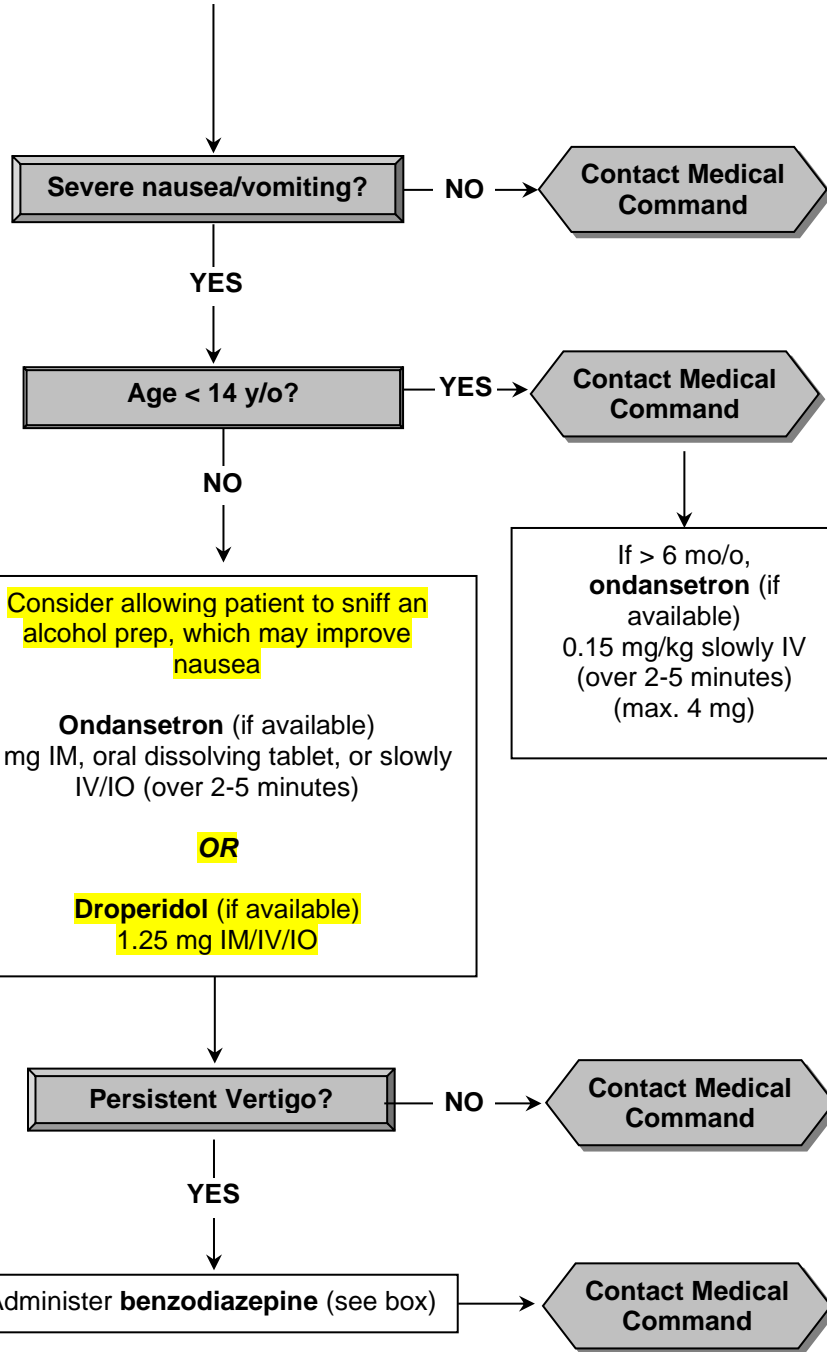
Severe nausea/vomiting?

NO

Contact Medical Command

YES

Age < 14 y/o?

YES

Contact Medical Command

If > 6 mo/o, **ondansetron** (if available) 0.15 mg/kg slowly IV (over 2-5 minutes) (max. 4 mg)

NO

Consider allowing patient to sniff an alcohol prep, which may improve nausea

**Ondansetron** (if available) mg IM, oral dissolving tablet, or slowly IV/IO (over 2-5 minutes)

*OR*

**Droperidol** (if available) 1.25 mg IM/IV/IO

Persistent Vertigo?

NO

Contact Medical Command

YES

Administer **benzodiazepine** (see box)

Contact Medical Command